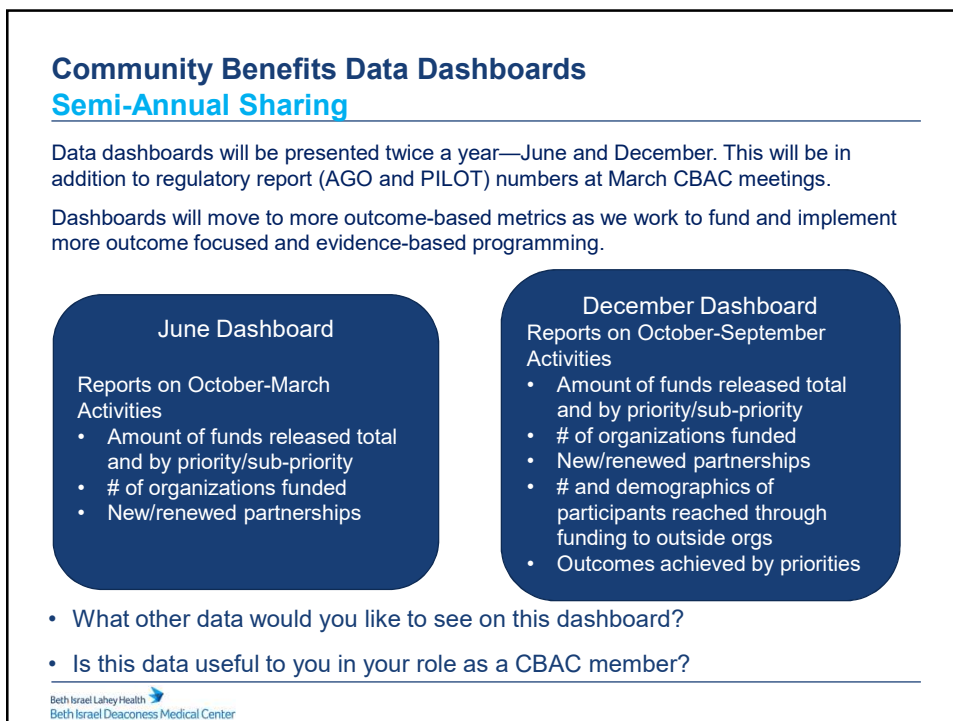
Community Benefits Data Dashboards
Semi-Annual Sharing

Data dashboards will be presented twice a year—June and December. This will be in addition to regulatory report (AGO and PILOT) numbers at March CBAC meetings.

Dashboards will move to more outcome-based metrics as we work to fund and implement more outcome focused and evidence-based programming.

June Dashboard

Reports on October-March Activities
• Amount of funds released total and by priority/sub-priority
• # of organizations funded
• New/renewed partnerships

December Dashboard
Reports on October-September Activities
• Amount of funds released total and by priority/sub-priority
• # of organizations funded
• New/renewed partnerships
• # and demographics of participants reached through funding to outside orgs
• Outcomes achieved by priorities

• What other data would you like to see on this dashboard?
• Is this data useful to you in your role as a CBAC member?

Beth Israel Lahey Health
Beth Israel Deaconess Medical Center